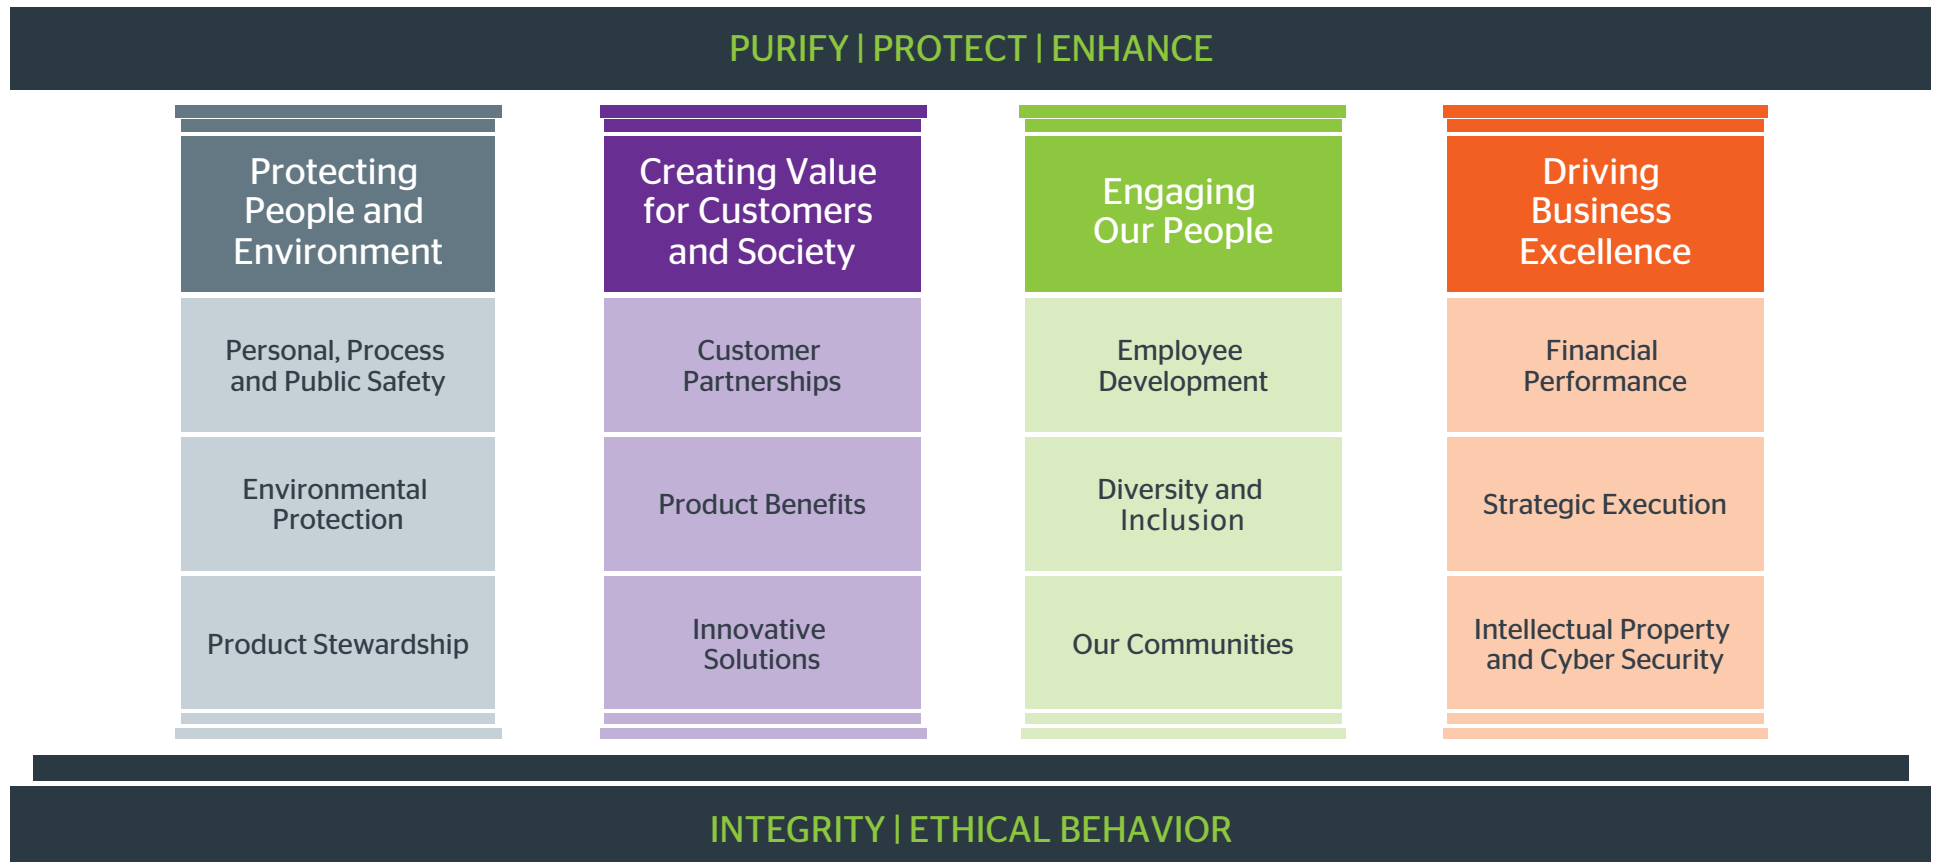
PURIFY | PROTECT | ENHANCE

Protecting People and Environment

Personal, Process and Public Safety

Environmental Protection

Product Stewardship

Creating Value for Customers and Society

Customer Partnerships

Product Benefits

Innovative Solutions

Engaging Our People

Employee Development

Diversity and Inclusion

Our Communities

Driving Business Excellence

Financial Performance

Strategic Execution

Intellectual Property and Cyber Security

INTEGRITY | ETHICAL BEHAVIOR